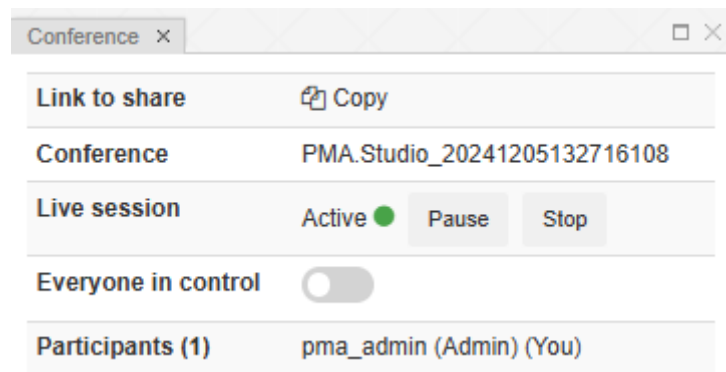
Conference ×

| Link to share | Copy |
|---|---|
| Conference | PMA.Studio_20241205132716108 |
| Live session | Active Pause Stop |
| Everyone in control | |
| Participants (1) | pma_admin (Admin) (You) |